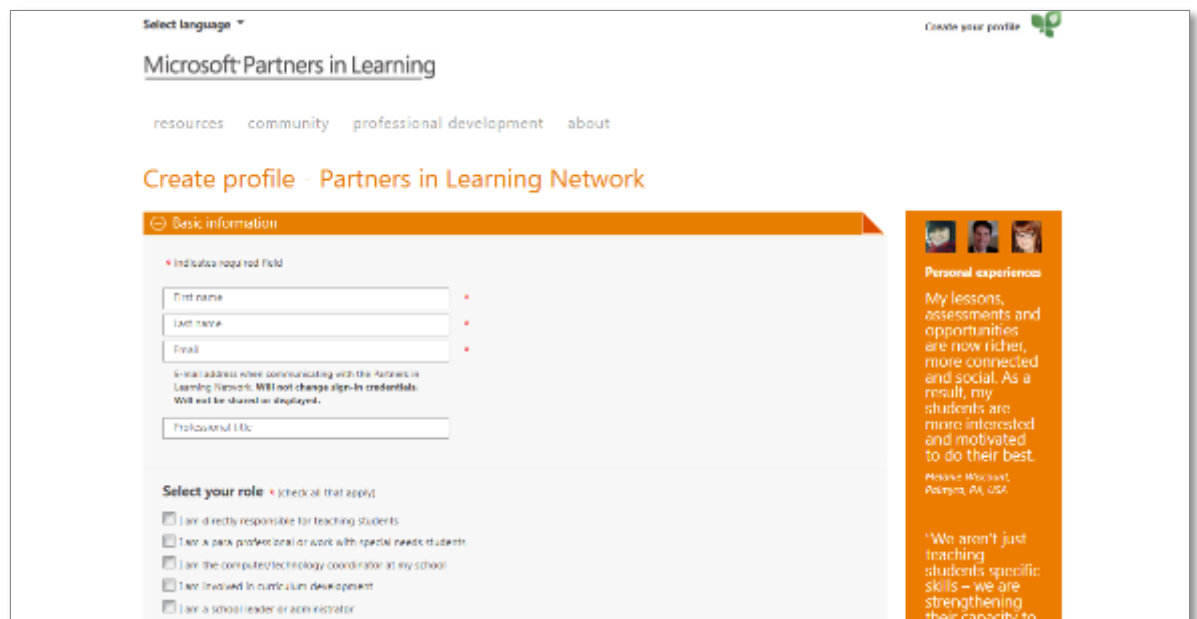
Select language

Create your profile

Microsoft Partners in Learning

resources community professional development about

Create profile - Partners in Learning Network

Basic information

* Indicates required field

First name *

Last name *

Email *

E-mail address when communicating with the Partners in Learning Network. Will not change sign-in credentials. Will not be shared or displayed.

Professional title

Select your role * (check all that apply)

I am directly responsible for teaching students

I am a para professional or work with special needs students

I am the computer/technology coordinator at my school

I am involved in curriculum development

I am a school leader or administrator

Personal experiences

My lessons, assessments and opportunities are now richer, more connected and social. As a result, my students are more interested and motivated to do their best.

Melanie Wiscount, Palmyra, PA, USA

"We aren't just teaching students specific skills – we are strengthening their capacity to